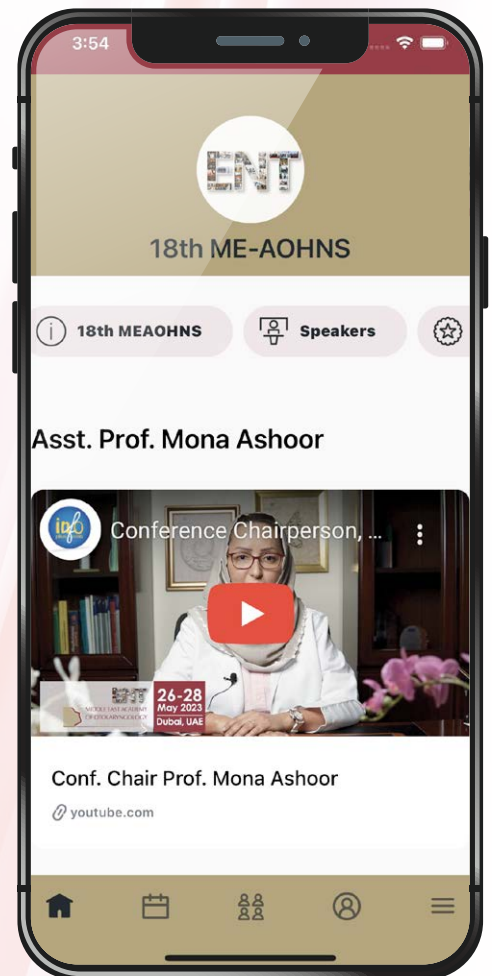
3:54

ENT

18th ME-AOHNS

18th MEAOHNS

Speakers

Asst. Prof. Mona Ashoor

Conference Chairperson, ...

ENT
MIDDLE EAST ACADEMY OF OTOLARYNGOLOGY

26-28
May 2023
Dubai, UAE

Conf. Chair Prof. Mona Ashoor

youtube.com